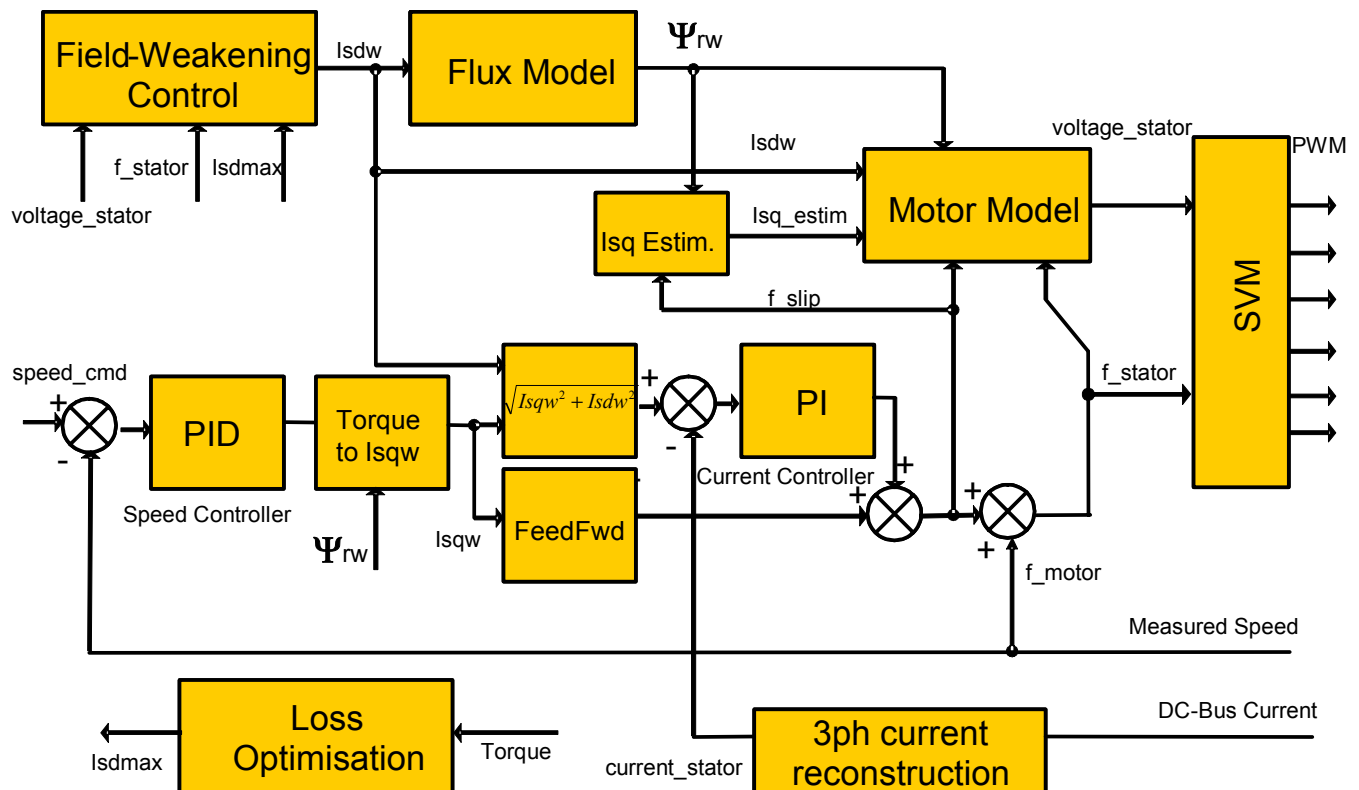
Field-Weakening Control

Isdw

Flux Model

$\Psi_{rw}$

f_stator

Isdmax

voltage_stator

Isdw

voltage_stator

PWM

Motor Model

Isq Estim.

Isq_estim

SVM

f_slip

speed_cmd

+

-

PID

Speed Controller

Torque to Isqw

$\Psi_{rw}$

$\sqrt{Isqw^2 + Isdw^2}$

+

-

PI

Current Controller

f_stator

+

+

+

+

Isqw

FeedFwd

f_motor

Measured Speed

Loss Optimisation

Isdmax

Torque

3ph current reconstruction

current_stator

DC-Bus Current